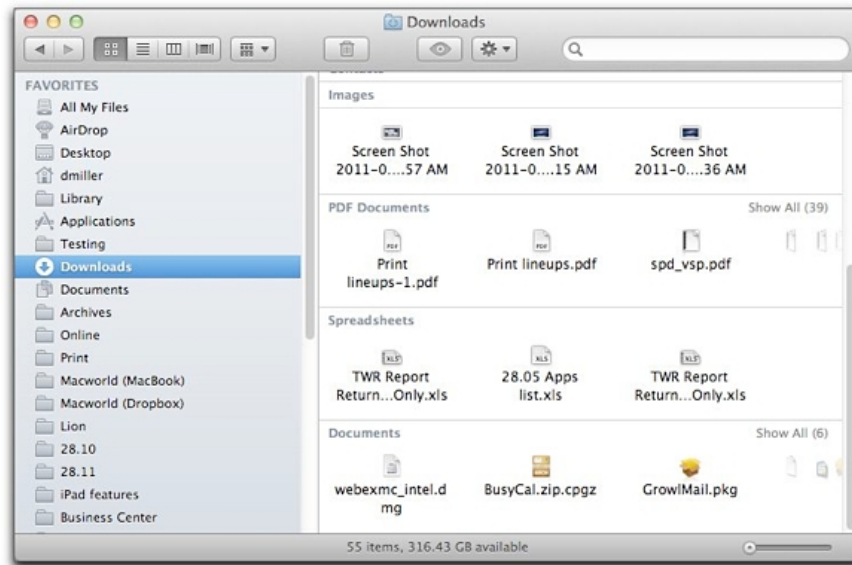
Downloads

FAVORITES
All My Files
AirDrop
Desktop
dmiller
Library
Applications
Testing
Downloads
Documents
Archives
Online
Print
Macworld (MacBook)
Macworld (Dropbox)
Lion
28.10
28.11
iPad features
Business Center

Images
Screen Shot 2011-0....57 AM
Screen Shot 2011-0....15 AM
Screen Shot 2011-0....36 AM

PDF Documents
Show All (39)
Print lineups-1.pdf
Print lineups.pdf
spd_vsp.pdf

Spreadsheets
TWR Report Return...Only.xls
28.05 Apps list.xls
TWR Report Return...Only.xls

Documents
Show All (6)
webexmc_intel.dmg
BusyCal.zip.cpgz
GrowlMail.pkg

55 items, 316.43 GB available